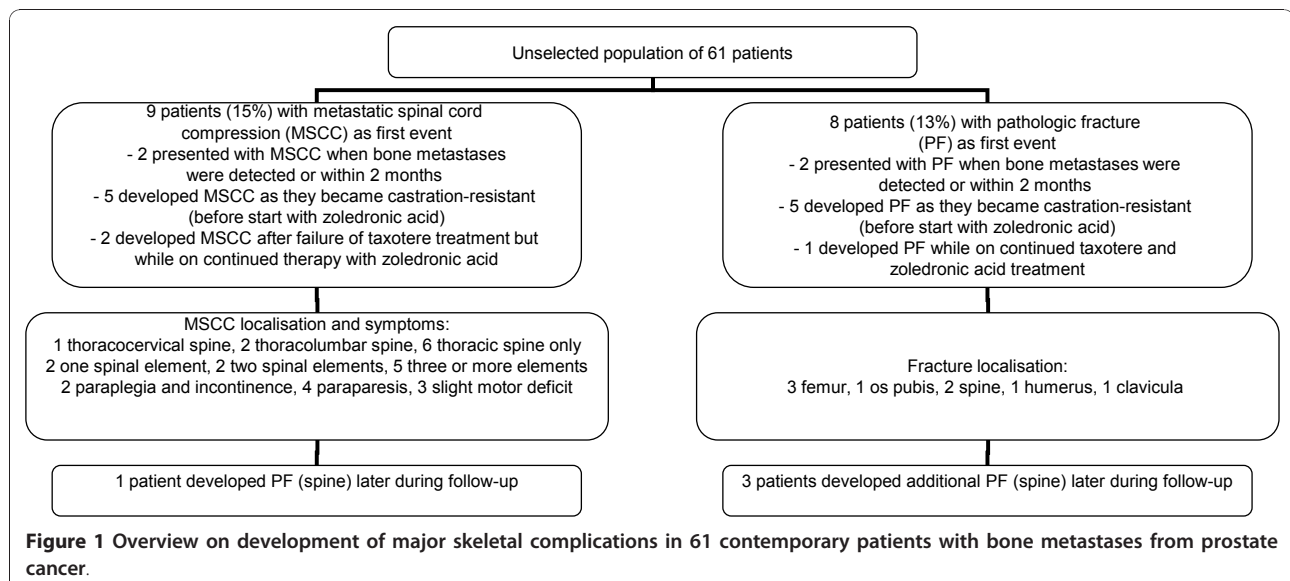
Unselected population of 61 patients

9 patients (15%) with metastatic spinal cord compression (MSCC) as first event
- 2 presented with MSCC when bone metastases were detected or within 2 months
- 5 developed MSCC as they became castration-resistant (before start with zoledronic acid)
- 2 developed MSCC after failure of taxotere treatment but while on continued therapy with zoledronic acid

MSCC localisation and symptoms:
1 thoracocervical spine, 2 thoracolumbar spine, 6 thoracic spine only
2 one spinal element, 2 two spinal elements, 5 three or more elements
2 paraplegia and incontinence, 4 paraparesis, 3 slight motor deficit

1 patient developed PF (spine) later during follow-up

8 patients (13%) with pathologic fracture (PF) as first event
- 2 presented with PF when bone metastases were detected or within 2 months
- 5 developed PF as they became castration-resistant (before start with zoledronic acid)
- 1 developed PF while on continued taxotere and zoledronic acid treatment

Fracture localisation:
3 femur, 1 os pubis, 2 spine, 1 humerus, 1 clavicula

3 patients developed additional PF (spine) later during follow-up

**Figure 1 Overview on development of major skeletal complications in 61 contemporary patients with bone metastases from prostate cancer**.